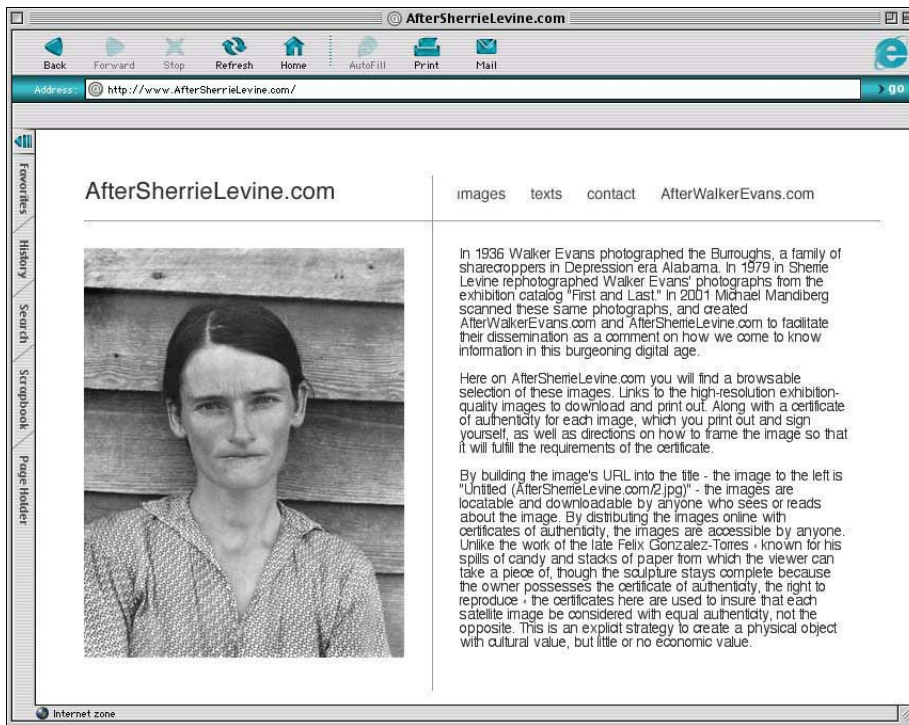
AfterSherrieLevine.com

Back Forward Stop Refresh Home AutoFill Print Mail

Address: http://www.AfterSherrieLevine.com/

go

Favorites History Search Scrapbook Page Holder

AfterSherrieLevine.com

images texts contact AfterWalkerEvans.com

In 1936 Walker Evans photographed the Burroughs, a family of sharecroppers in Depression era Alabama. In 1979 in Sherrie Levine rephotographed Walker Evans' photographs from the exhibition catalog "First and Last." In 2001 Michael Mandiberg scanned these same photographs, and created AfterWalkerEvans.com and AfterSherrieLevine.com to facilitate their dissemination as a comment on how we come to know information in this burgeoning digital age.

Here on AfterSherrieLevine.com you will find a browsable selection of these images. Links to the high-resolution exhibition-quality images to download and print out. Along with a certificate of authenticity for each image, which you print out and sign yourself, as well as directions on how to frame the image so that it will fulfill the requirements of the certificate.

By building the image's URL into the title - the image to the left is "Untitled (AfterSherrieLevine.com/2.jpg)" - the images are locatable and downloadable by anyone who sees or reads about the image. By distributing the images online with certificates of authenticity, the images are accessible by anyone. Unlike the work of the late Felix Gonzalez-Torres - known for his spills of candy and stacks of paper from which the viewer can take a piece of, though the sculpture stays complete because the owner possesses the certificate of authenticity, the right to reproduce - the certificates here are used to insure that each satellite image be considered with equal authenticity, not the opposite. This is an explicit strategy to create a physical object with cultural value, but little or no economic value.

Internet zone